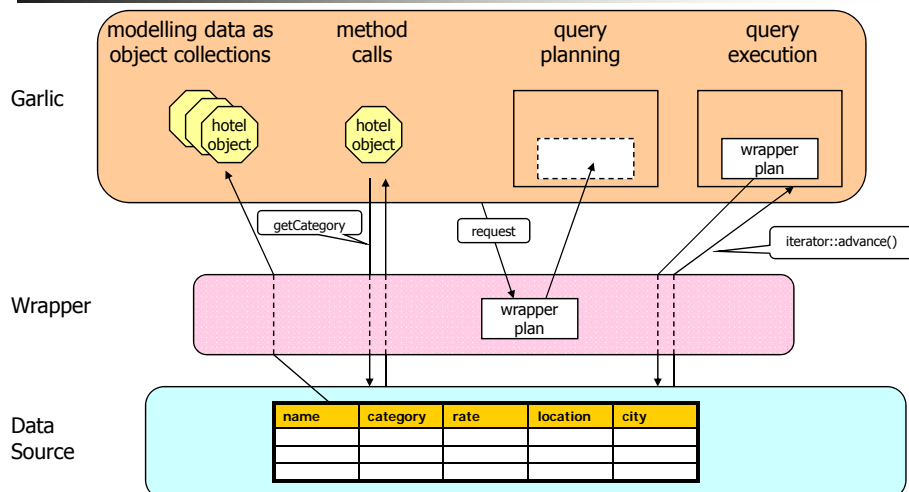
modelling data as object collections

method calls

query planning

query execution

Garlic

hotel object

hotel object

wrapper plan

getCategory

request

iterator::advance()

Wrapper

wrapper plan

Data Source

| name | category | rate | location | city |
|---|---|---|---|---|
| | | | | |
| | | | | |
| | | | | |